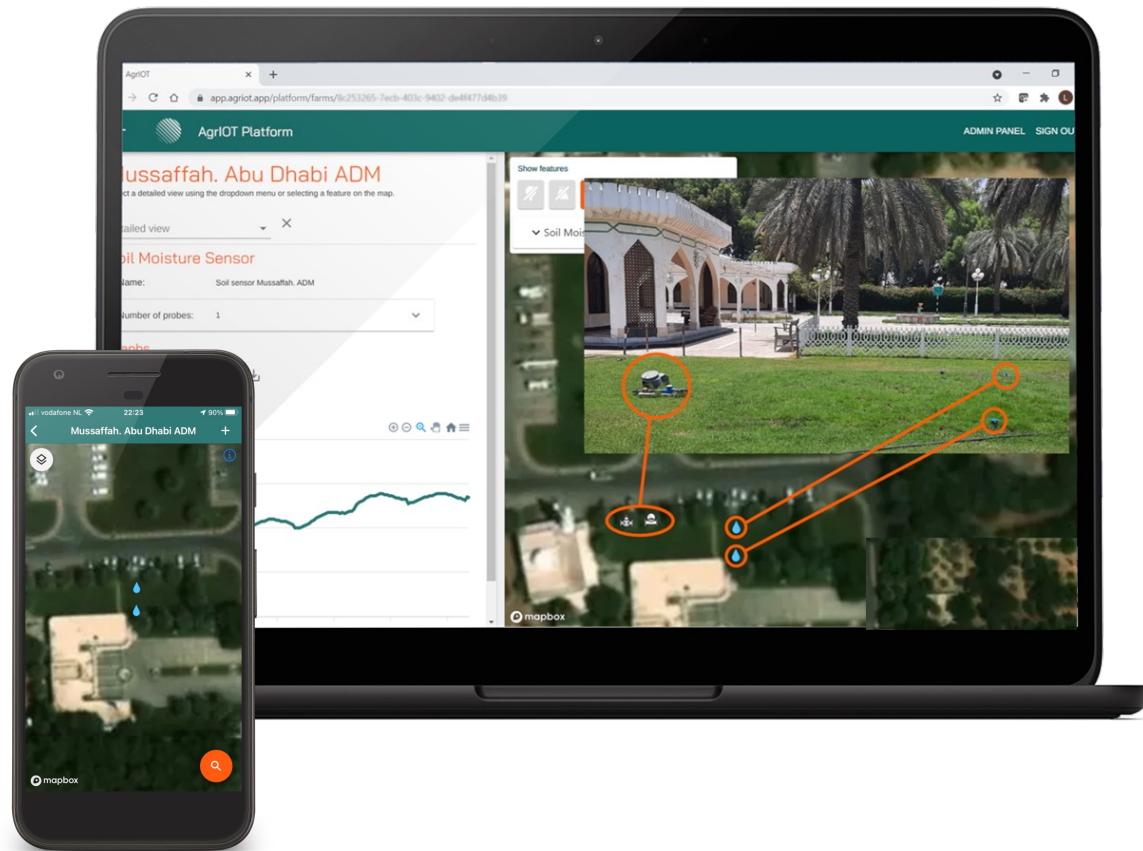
AgrIOT

app.agriot.app/platform/farms/8c253265-7ecb-403c-9402-de4ff477d4b39

AgrIOT Platform

ADMIN PANEL SIGN OU

Mussaffah. Abu Dhabi ADM

ct a detailed view using the dropdown menu or selecting a feature on the map.

ailed view

oil Moisture Sensor

Name: Soil sensor Mussaffah. ADM

Number of probes: 1

aphs

Show features

Soil Mois

mapbox

vodafone NL 22:23 90%

Mussaffah. Abu Dhabi ADM

mapbox